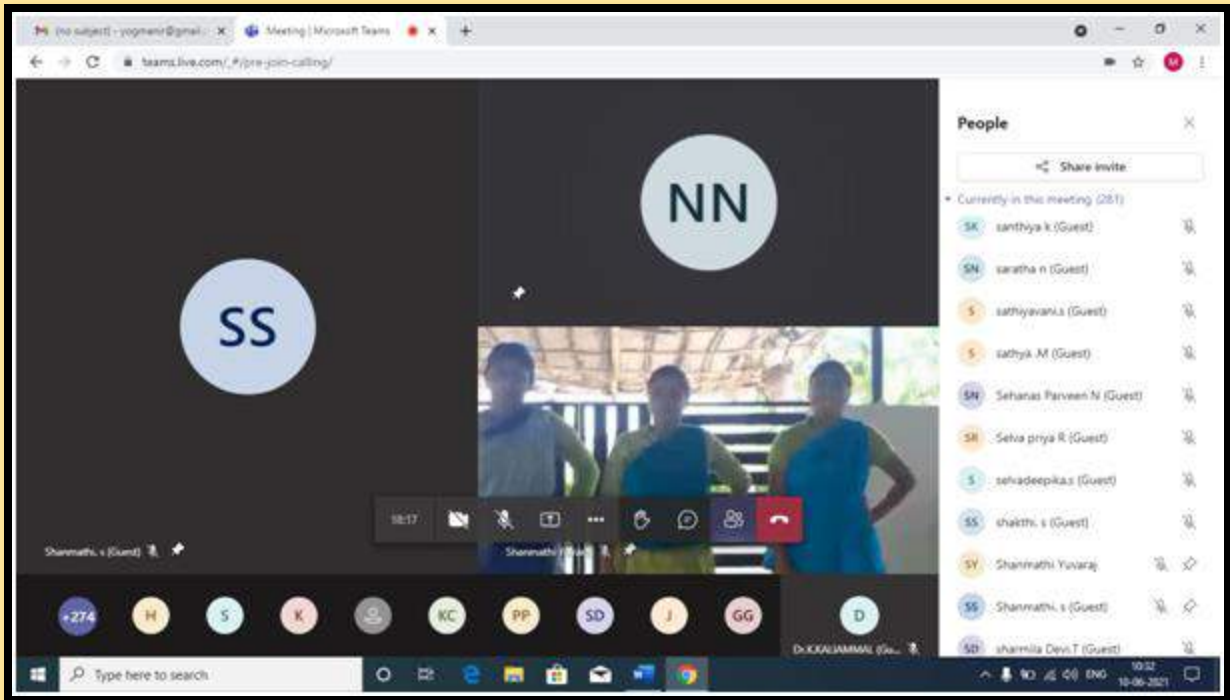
M (no subject) - yogmanir@gmail... ×
Meeting | Microsoft Teams ×
+
teams.live.com/_#/pre-join-calling/

SS
NN

Shanmathi. s (Guest)
Shanmathi Yuvaraj
18:17

People
Share invite
Currently in this meeting (281)
SK santhiya k (Guest)
SN saratha n (Guest)
S sathiyavani.s (Guest)
S sathya .M (Guest)
SN Sehanas Parveen N (Guest)
SR Selva priya R (Guest)
S selvadeepika.s (Guest)
SS shakthi. s (Guest)
SY Shanmathi Yuvaraj
SS Shanmathi. s (Guest)
SD sharmila Devi.T (Guest)

+274 H S K KC PP SD J GG D
Dr.K.KALIAMMAL (Gu...

Type here to search
ENG 10:32 10-06-2021